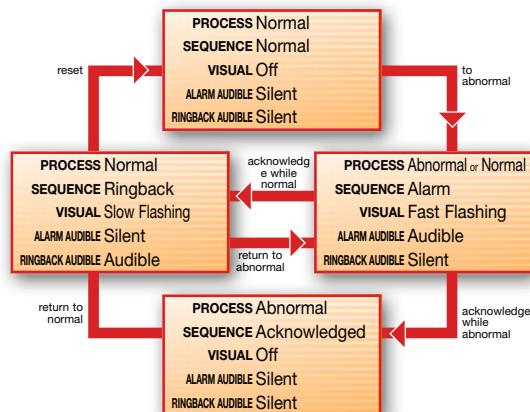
PROCESS Normal
SEQUENCE Normal
VISUAL Off
ALARM AUDIBLE Silent
RINGBACK AUDIBLE Silent

reset

to abnormal

PROCESS Normal
SEQUENCE Ringback
VISUAL Slow Flashing
ALARM AUDIBLE Silent
RINGBACK AUDIBLE Audible

acknowledge while normal

return to abnormal

PROCESS Abnormal or Normal
SEQUENCE Alarm
VISUAL Fast Flashing
ALARM AUDIBLE Audible
RINGBACK AUDIBLE Silent

return to normal

acknowledge while abnormal

PROCESS Abnormal
SEQUENCE Acknowledged
VISUAL Off
ALARM AUDIBLE Silent
RINGBACK AUDIBLE Silent